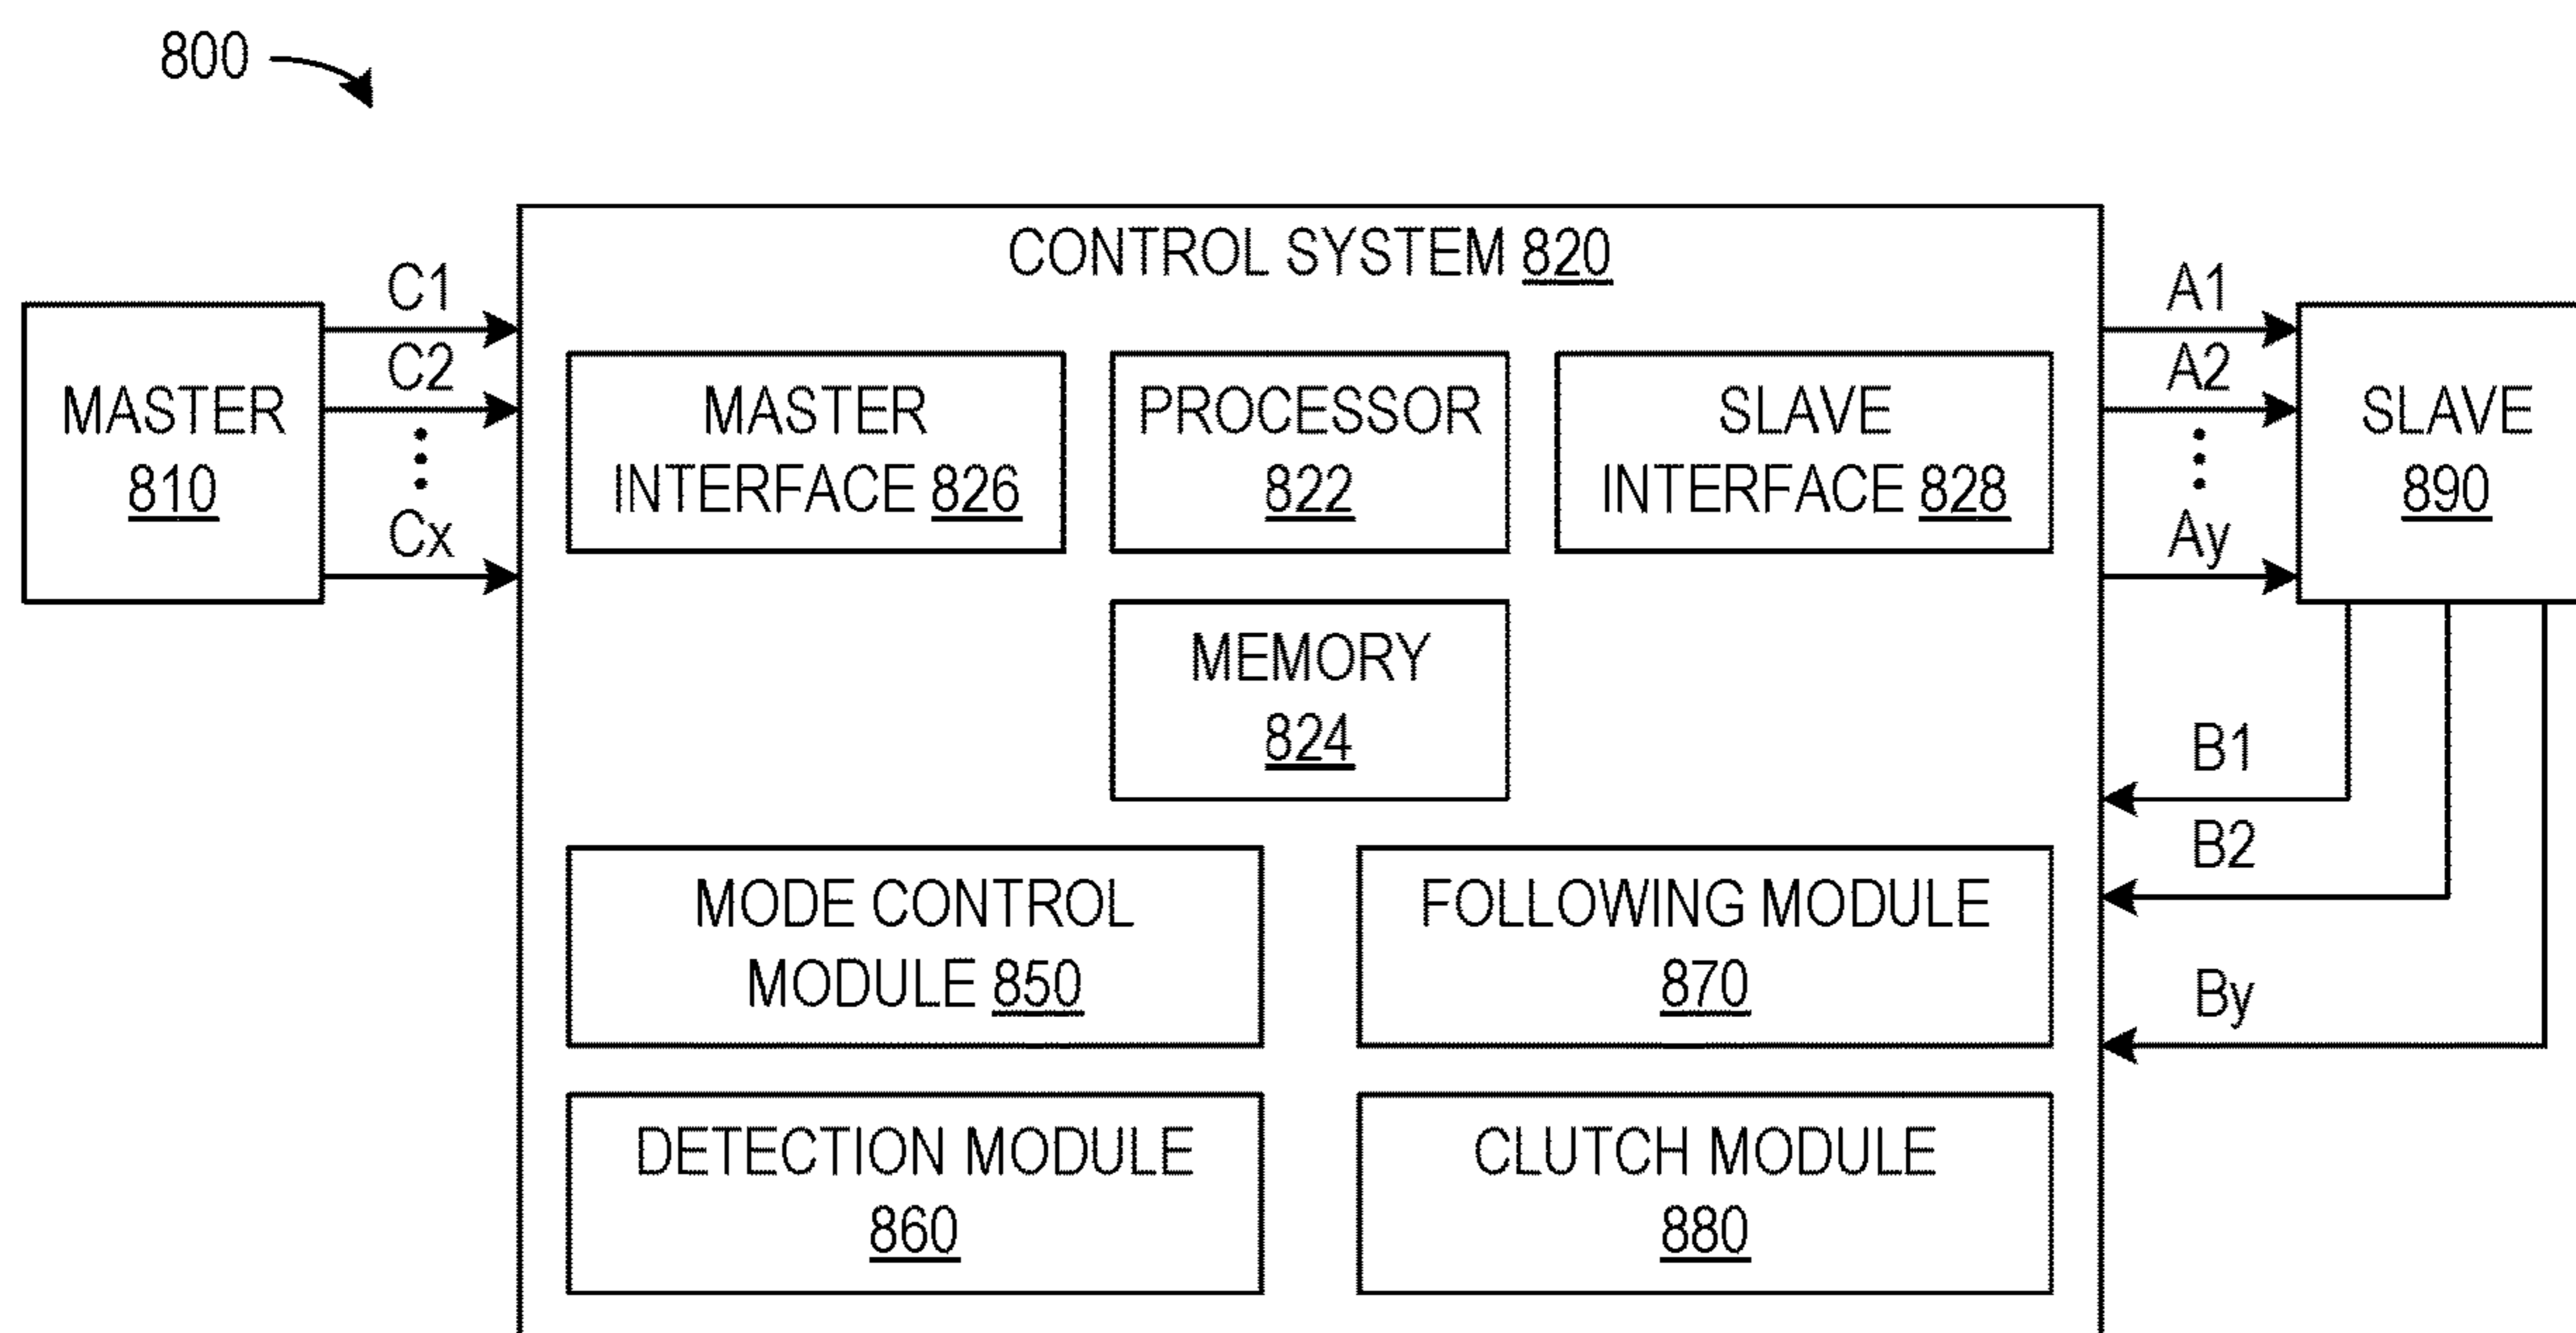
800

MASTER
810

C1
C2
Cx

CONTROL SYSTEM 820

MASTER INTERFACE 826

PROCESSOR 822

SLAVE INTERFACE 828

MEMORY 824

MODE CONTROL MODULE 850

FOLLOWING MODULE 870

DETECTION MODULE 860

CLUTCH MODULE 880

A1
A2
Ay

SLAVE
890

B1
B2
By